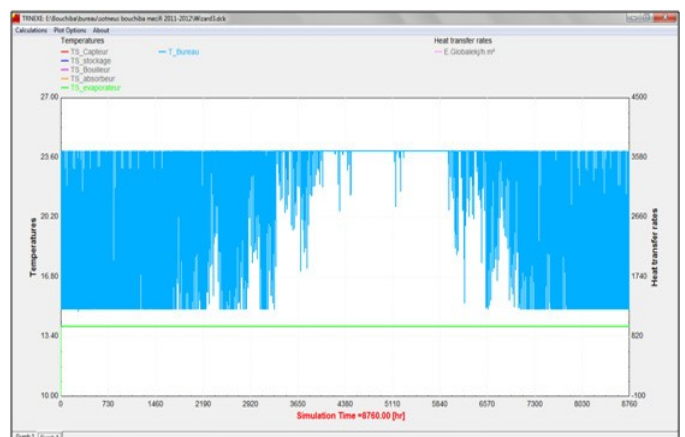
TRNEXE: E:\Bouchiba\bureau\zotneux bouchiba mecifi 2011-2012\Wizard3.dck

Calculations Plot Options About

Temperatures
— TS_Capteur
— TS_stockage
— TS_Bouilleur
— TS_absorbeur
— TS_evaporateur

— T_Bureau

Heat transfer rates
— E.Globalekj/h.m²

27.00
23.60
20.20
16.80
13.40
10.00

Temperatures

4500
3580
2660
1740
820
-100

Heat transfer rates

0 730 1460 2190 2920 3650 4380 5110 5840 6570 7300 8030 8760

Simulation Time =8760.00 [hr]

Graph 1 Graph 2